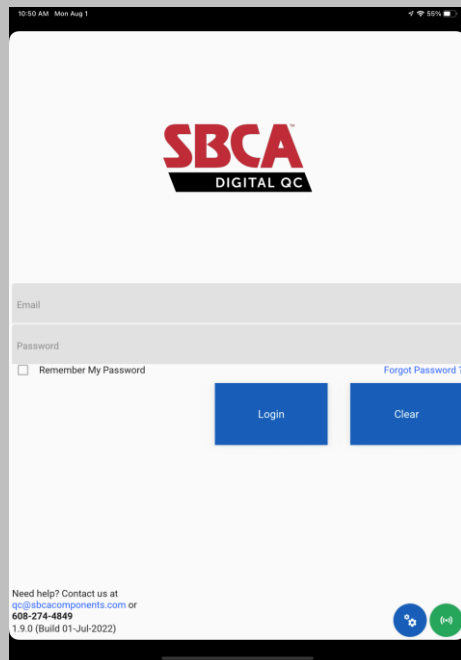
10:50 AM Mon Aug 1

55%

SBCA™
DIGITAL QC

Email

Password

Remember My Password

Forgot Password ?

Login

Clear

Need help? Contact us at
qc@sbcacomponents.com or
608-274-4849
1.9.0 (Build 01-Jul-2022)